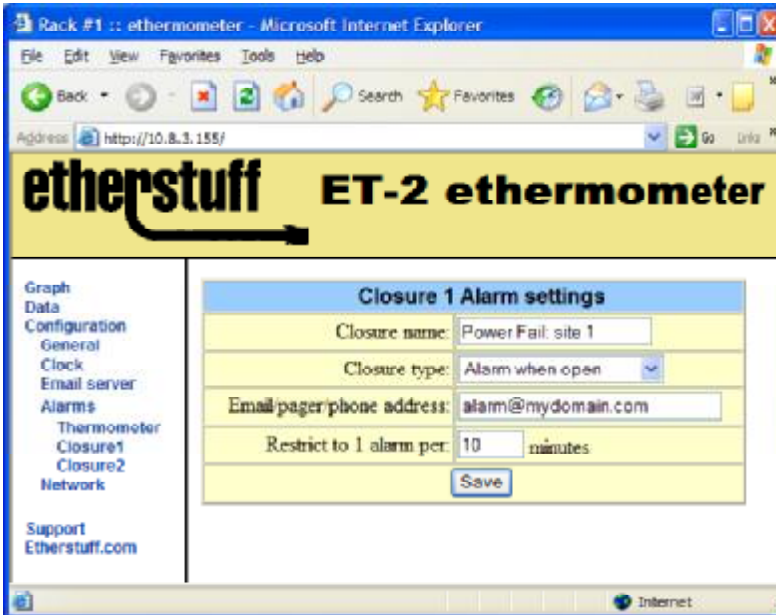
Rack #1 :: ethermometer - Microsoft Internet Explorer

File Edit View Favorites Tools Help

Back Search Favorites

Address http://10.8.3.155/ Go Links

etherstuff ET-2 ethermometer

Graph
Data
Configuration
General
Clock
Email server
Alarms
Thermometer
Closure1
Closure2
Network

Support
Etherstuff.com

| Closure 1 Alarm settings | |
|---|---|
| Closure name: | Power Fail: site 1 |
| Closure type: | Alarm when open |
| Email/pager/phone address: | alarm@mydomain.com |
| Restrict to 1 alarm per: | 10 minutes |
| Save | |

Internet